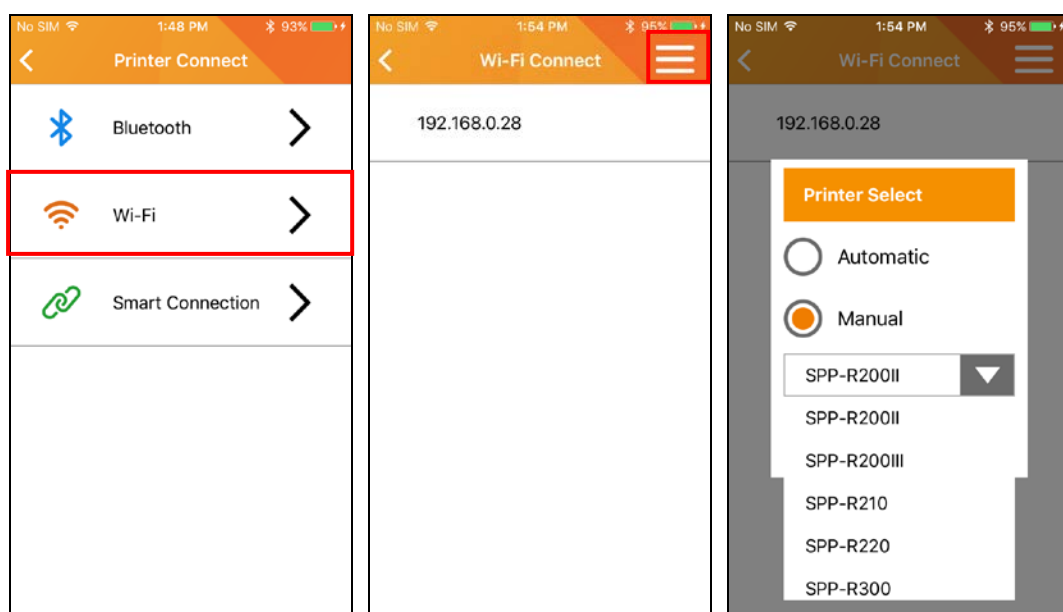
No SIM 1:48 PM 93%

Printer Connect

Bluetooth

Wi-Fi

Smart Connection

No SIM 1:54 PM 95%

Wi-Fi Connect

192.168.0.28

No SIM 1:54 PM 95%

Wi-Fi Connect

192.168.0.28

Printer Select

Automatic

Manual

SPP-R200II

SPP-R200II

SPP-R200III

SPP-R210

SPP-R220

SPP-R300